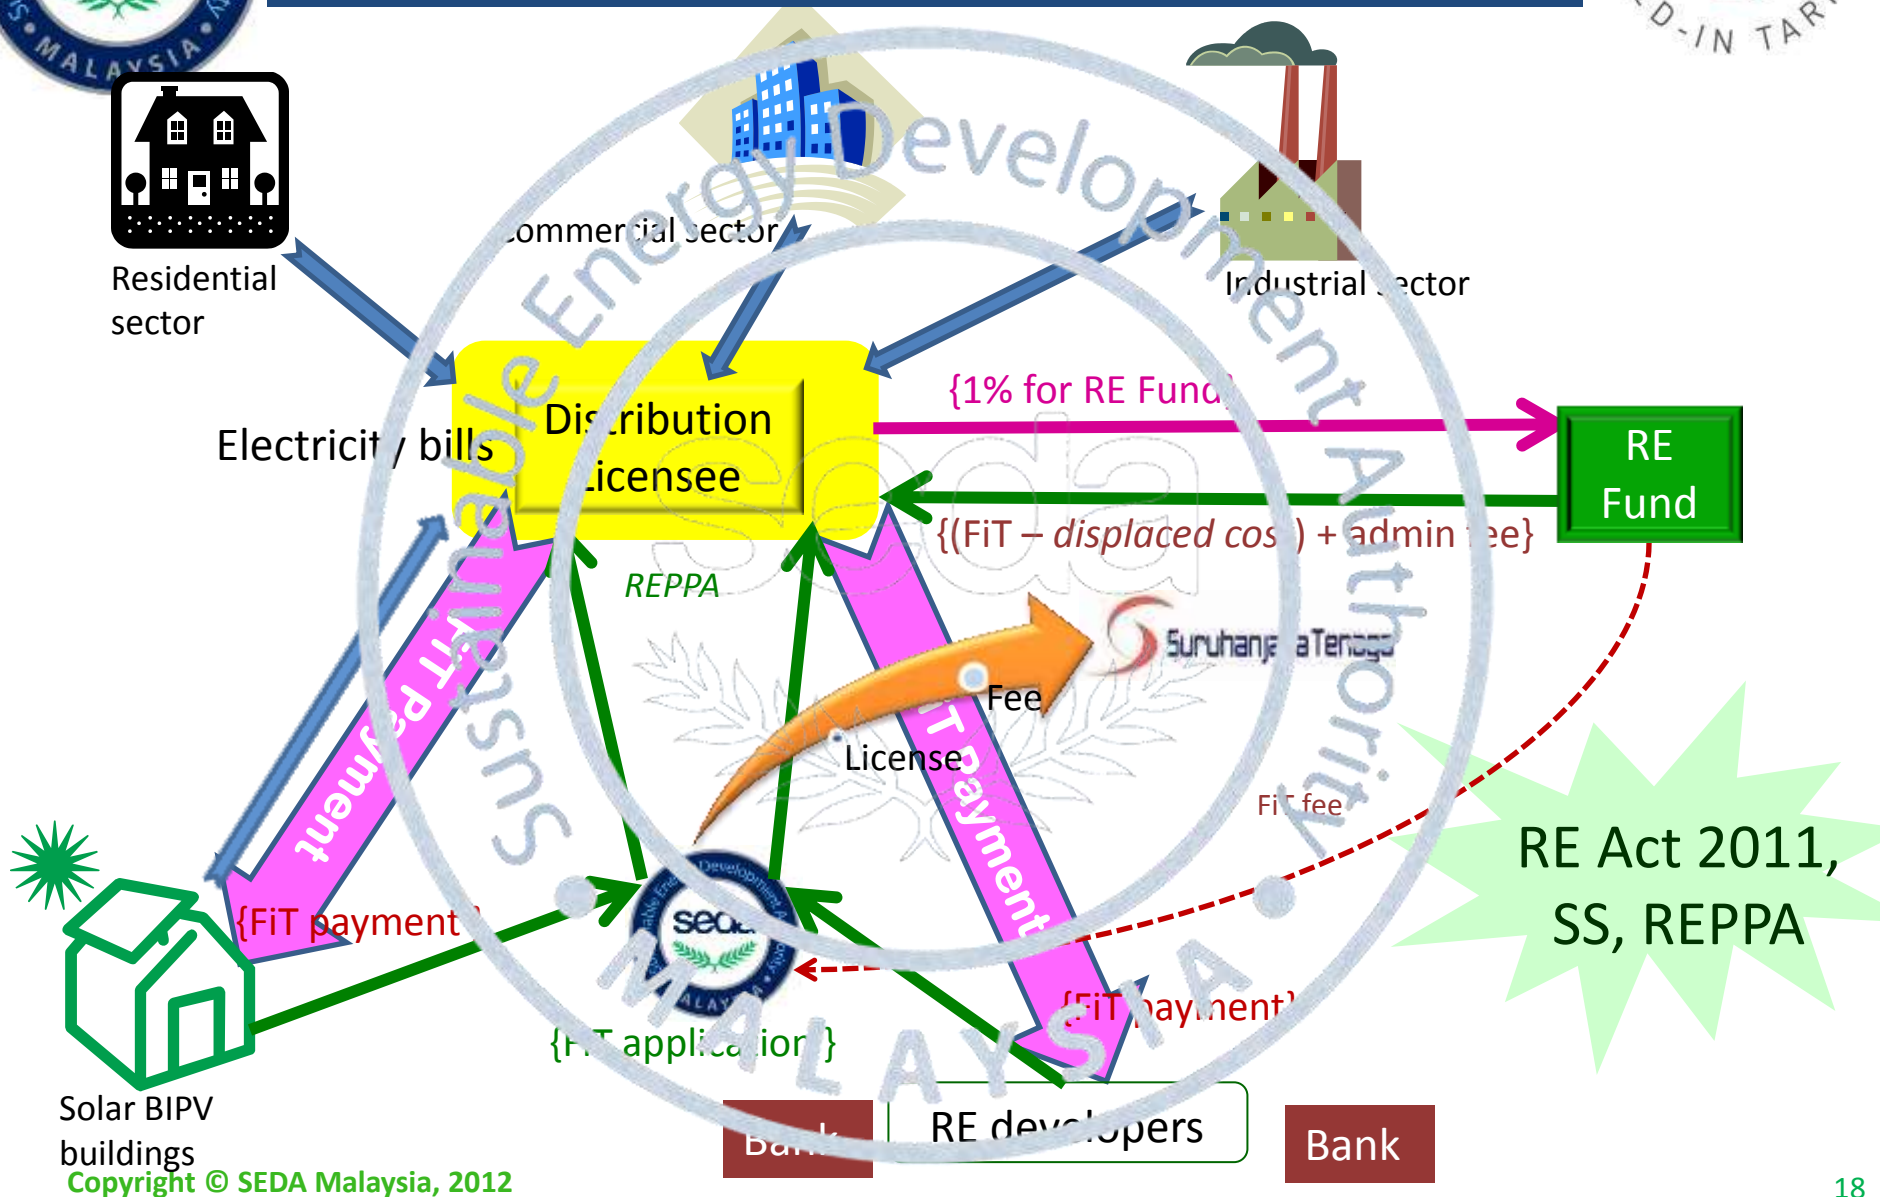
MALAYSIA

D-IN TAR

Residential sector

Commercial sector

Industrial sector

Sustainable Energy Development Authority

Electricity bills

Distribution Licensee

{1% for RE Fund}

RE Fund

{(FiT – displaced cost) + admin fee}

REPPA

Suruhanjaya Tenaga

Fee

License

FiT payment

FiT payment

FiT fee

RE Act 2011, SS, REPPA

{FiT payment}

seda

{FiT payment}

{FiT application}

MALAYSIA

Solar BIPV buildings

Bank

RE developers

Bank

Copyright © SEDA Malaysia, 2012

18